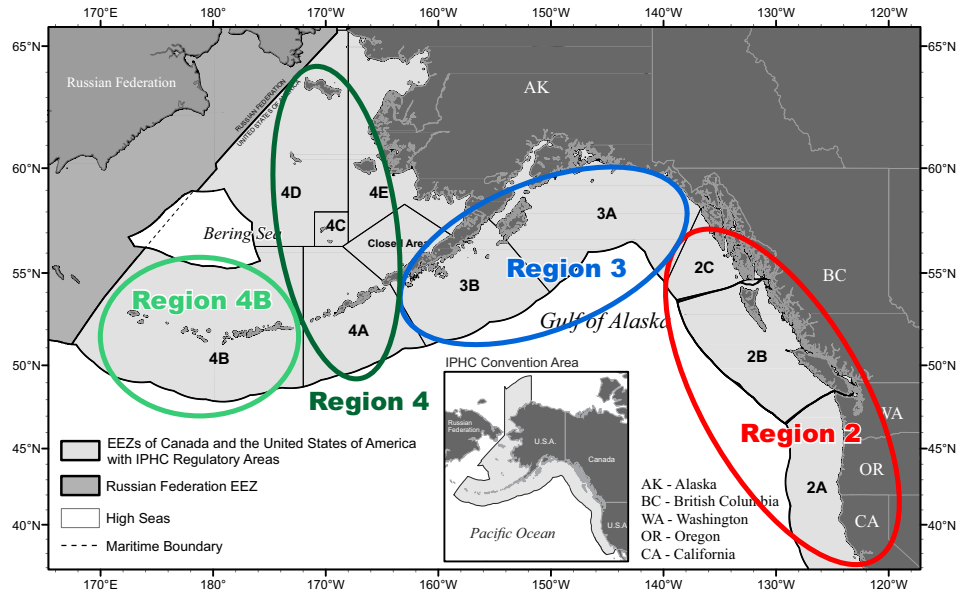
170°E 180° 170°W 160°W 150°W 140°W 130°W 120°W

65°N 60°N 55°N 50°N 45°N 40°N

Russian Federation

RUSSIAN FEDERATION
UNITED STATES OF AMERICA

AK

4D

4E

4C

Bering Sea

Closed Area

3A

Region 3

3B

2C

BC

Region 4B

4A

4B

Gulf of Alaska

2B

Region 4

IPHC Convention Area

Russian Federation

U.S.A.

Canada

U.S.A.

Pacific Ocean

WA

Region 2

OR

2A

CA

EEZs of Canada and the United States of America with IPHC Regulatory Areas

Russian Federation EEZ

High Seas

Maritime Boundary

AK - Alaska
BC - British Columbia
WA - Washington
OR - Oregon
CA - California